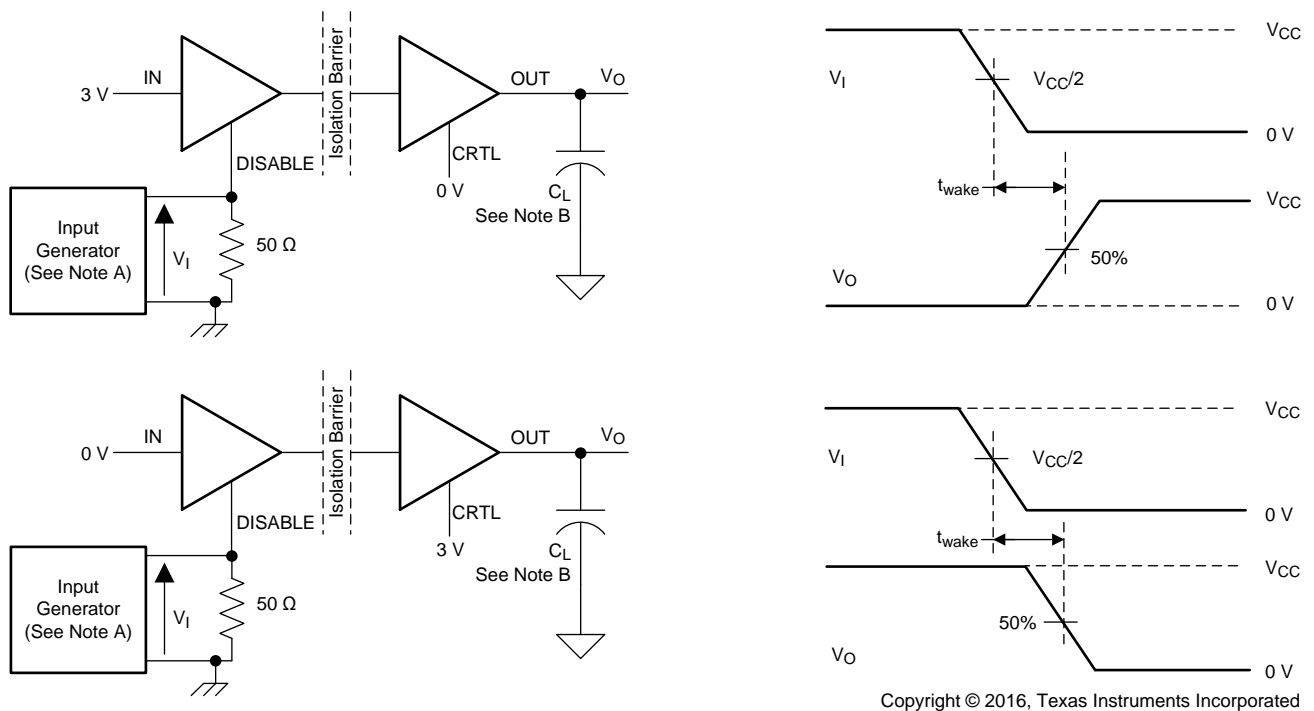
3 V
IN
Isolation Barrier
OUT
$V_O$
DISABLE
CRTL
0 V
$C_L$
See Note B
Input Generator (See Note A)
$V_I$
50 Ω

$V_{CC}$
$V_I$
$V_{CC}/2$
0 V
$t_{wake}$
$V_{CC}$
50%
$V_O$
0 V

0 V
IN
Isolation Barrier
OUT
$V_O$
DISABLE
CRTL
3 V
$C_L$
See Note B
Input Generator (See Note A)
$V_I$
50 Ω

$V_{CC}$
$V_I$
$V_{CC}/2$
0 V
$t_{wake}$
$V_{CC}$
50%
$V_O$
0 V

Copyright © 2016, Texas Instruments Incorporated